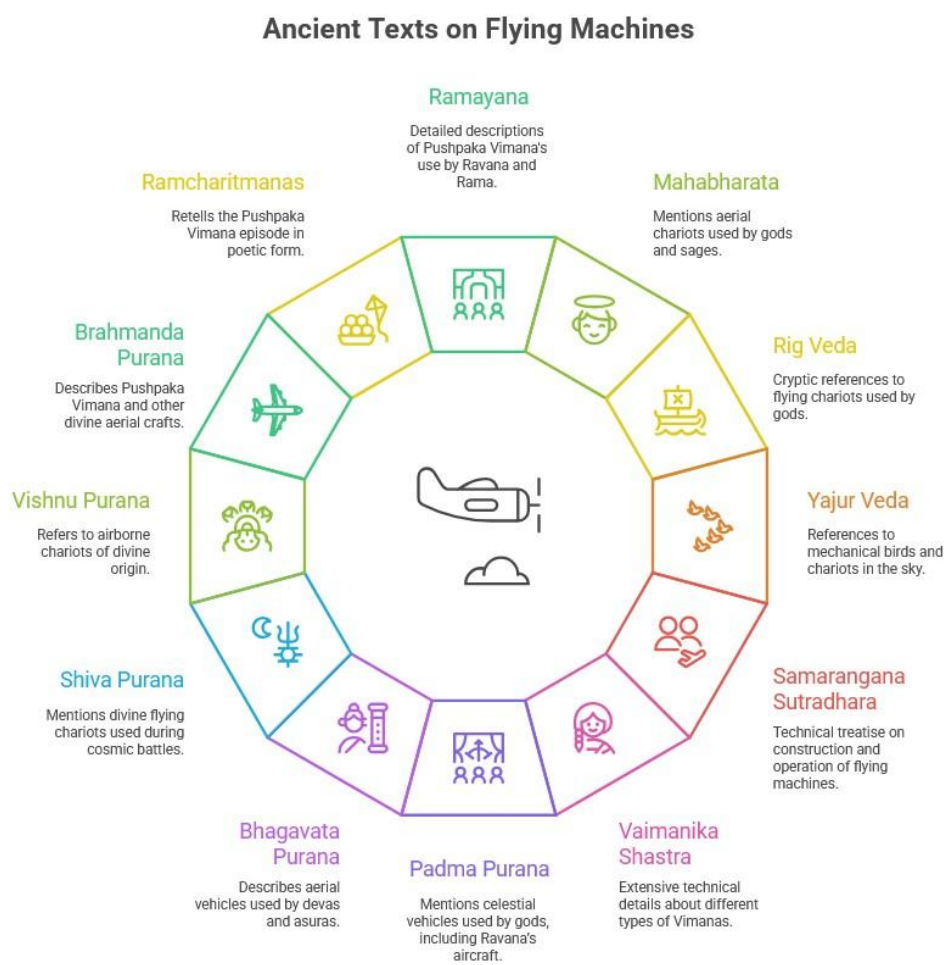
Ancient Texts on Flying Machines

Ramayana

Detailed descriptions of Pushpaka Vimana's use by Ravana and Rama.

Mahabharata

Mentions aerial chariots used by gods and sages.

Rig Veda

Cryptic references to flying chariots used by gods.

Yajur Veda

References to mechanical birds and chariots in the sky.

Samarangana Sutradhara

Technical treatise on construction and operation of flying machines.

Vaimanika Shastra

Extensive technical details about different types of Vimanas.

Padma Purana

Mentions celestial vehicles used by gods, including Ravana's aircraft.

Bhagavata Purana

Describes aerial vehicles used by devas and asuras.

Shiva Purana

Mentions divine flying chariots used during cosmic battles.

Vishnu Purana

Refers to airborne chariots of divine origin.

Brahmanda Purana

Describes Pushpaka Vimana and other divine aerial crafts.

Ramcharitmanas

Retells the Pushpaka Vimana episode in poetic form.